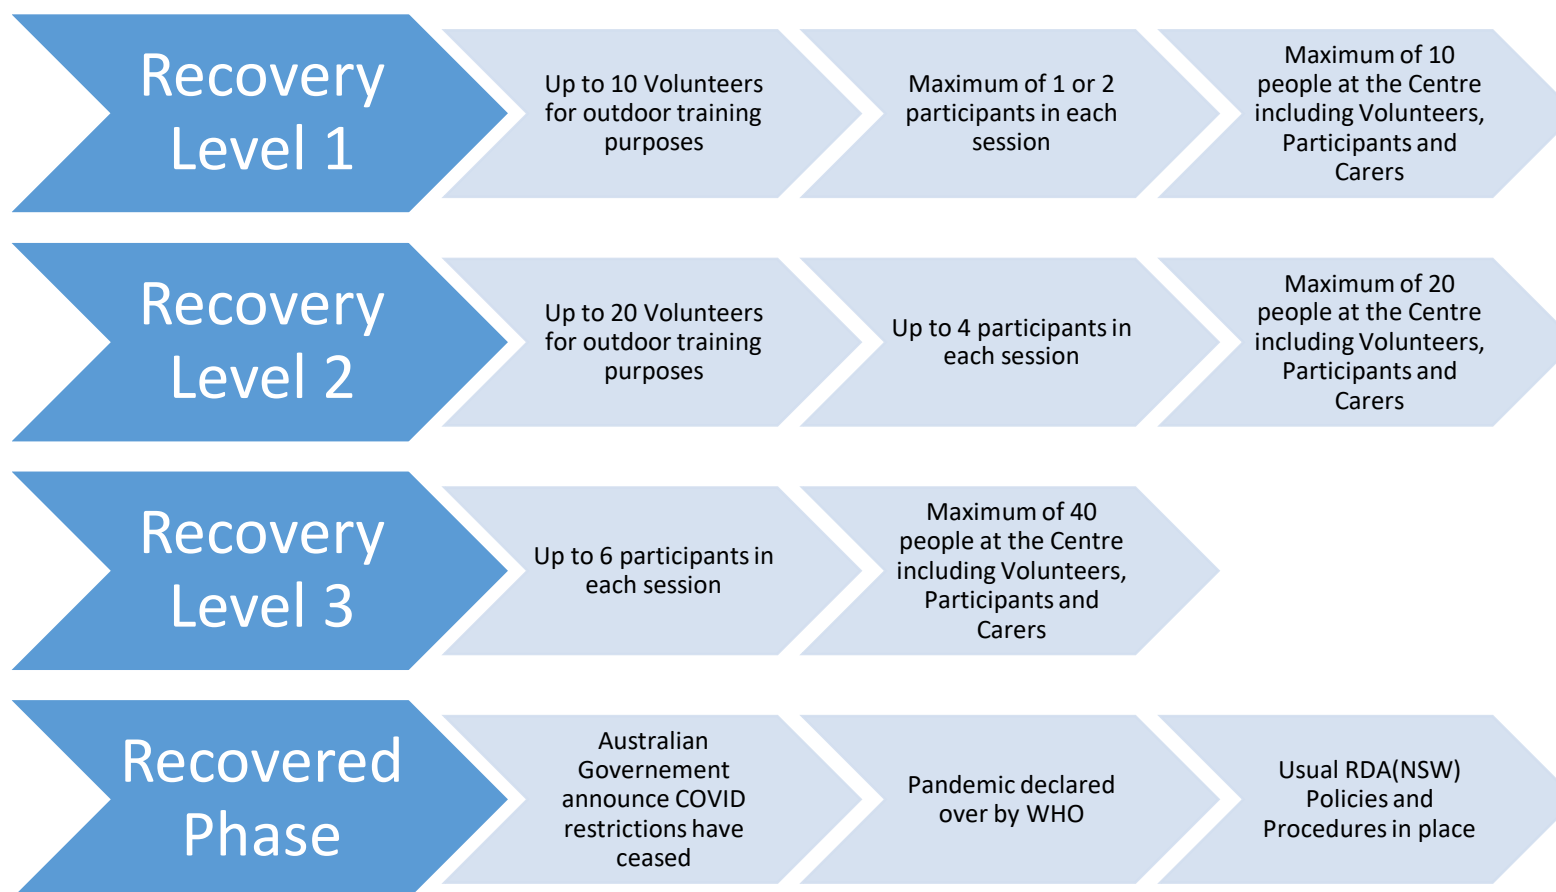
Recovery Level 1

Up to 10 Volunteers for outdoor training purposes

Maximum of 1 or 2 participants in each session

Maximum of 10 people at the Centre including Volunteers, Participants and Carers

Recovery Level 2

Up to 20 Volunteers for outdoor training purposes

Up to 4 participants in each session

Maximum of 20 people at the Centre including Volunteers, Participants and Carers

Recovery Level 3

Up to 6 participants in each session

Maximum of 40 people at the Centre including Volunteers, Participants and Carers

Recovered Phase

Australian Governement announce COVID restrictions have ceased

Pandemic declared over by WHO

Usual RDA(NSW) Policies and Procedures in place